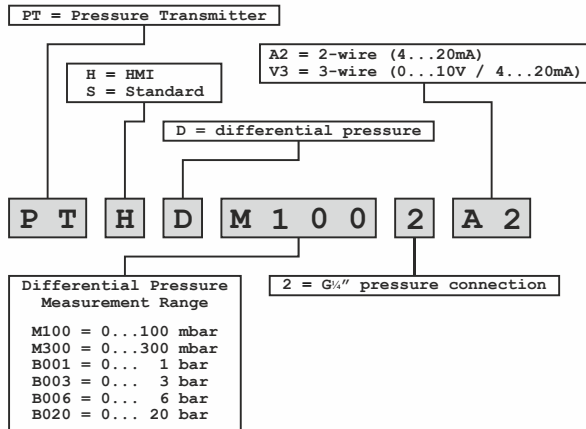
PT = Pressure Transmitter

A2 = 2-wire (4...20mA)
V3 = 3-wire (0...10V / 4...20mA)

H = HMI
S = Standard

D = differential pressure

P T H D M 1 0 0 2 A 2

Differential Pressure Measurement Range

M100 = 0...100 mbar
M300 = 0...300 mbar
B001 = 0... 1 bar
B003 = 0... 3 bar
B006 = 0... 6 bar
B020 = 0... 20 bar

2 = G¼″ pressure connection